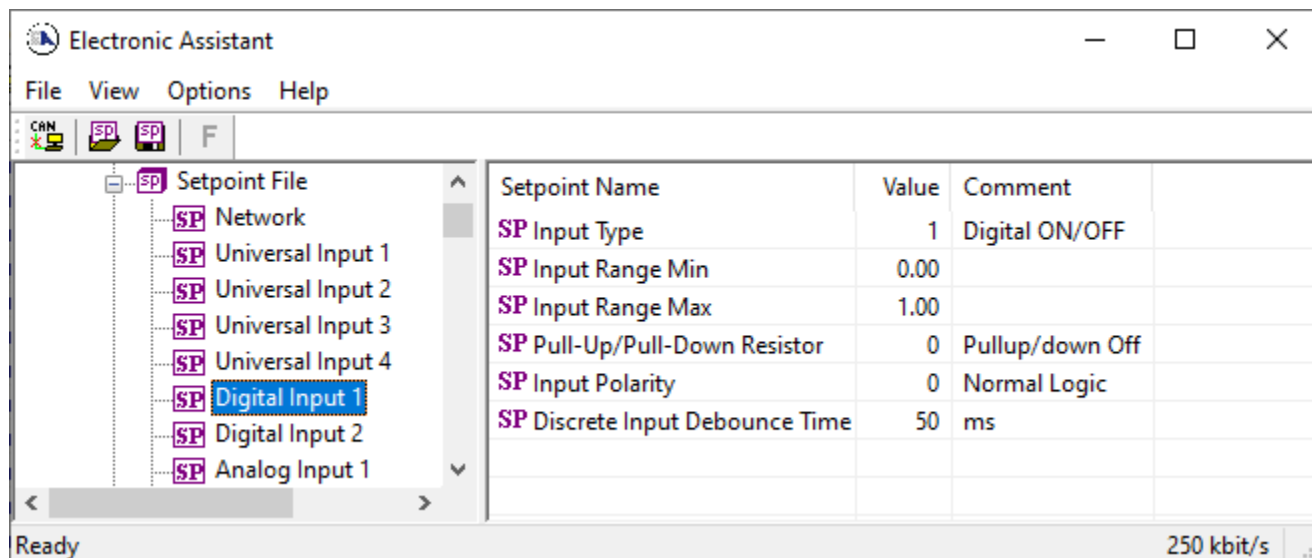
Electronic Assistant

File View Options Help

CAN SP SP F

Setpoint File
SP Network
SP Universal Input 1
SP Universal Input 2
SP Universal Input 3
SP Universal Input 4
SP Digital Input 1
SP Digital Input 2
SP Analog Input 1

| Setpoint Name | Value | Comment |
|---|---|---|
| SP Input Type | 1 | Digital ON/OFF |
| SP Input Range Min | 0.00 | |
| SP Input Range Max | 1.00 | |
| SP Pull-Up/Pull-Down Resistor | 0 | Pullup/down Off |
| SP Input Polarity | 0 | Normal Logic |
| SP Discrete Input Debounce Time | 50 | ms |

Ready 250 kbit/s